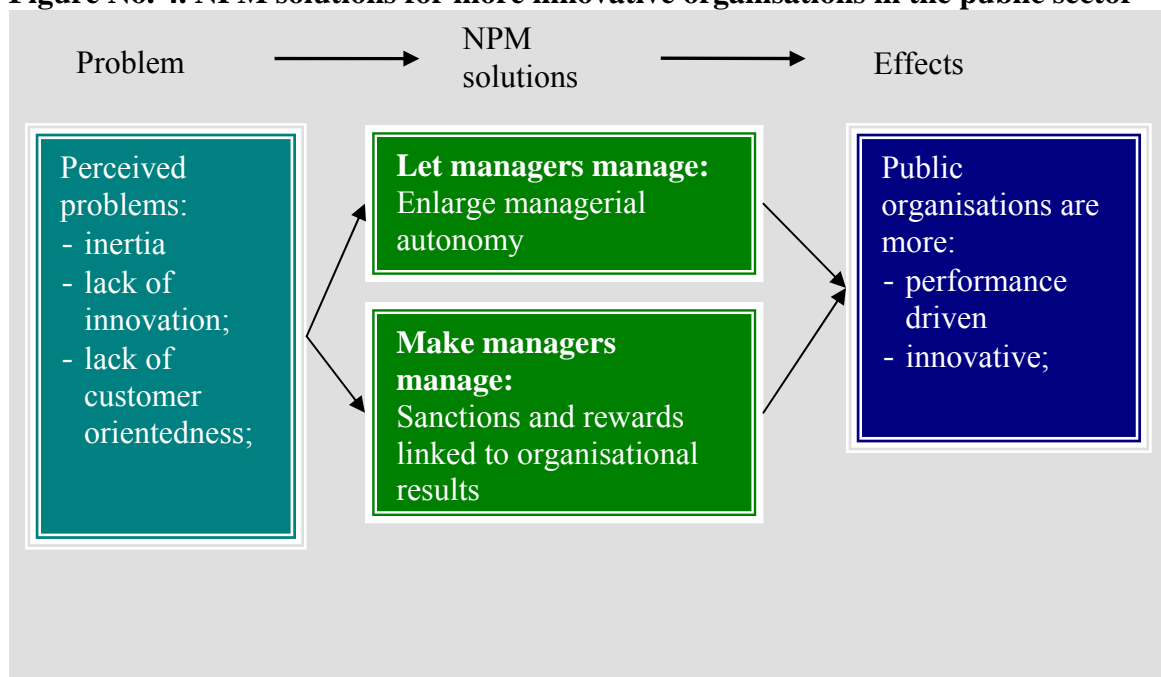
Figure No. 4: NPM solutions for more innovative organisations in the public sector

Problem

NPM solutions

Effects

Perceived problems:
- inertia
- lack of innovation;
- lack of customer orientedness;

Let managers manage:
Enlarge managerial autonomy

Make managers manage:
Sanctions and rewards linked to organisational results

Public organisations are more:
- performance driven
- innovative;